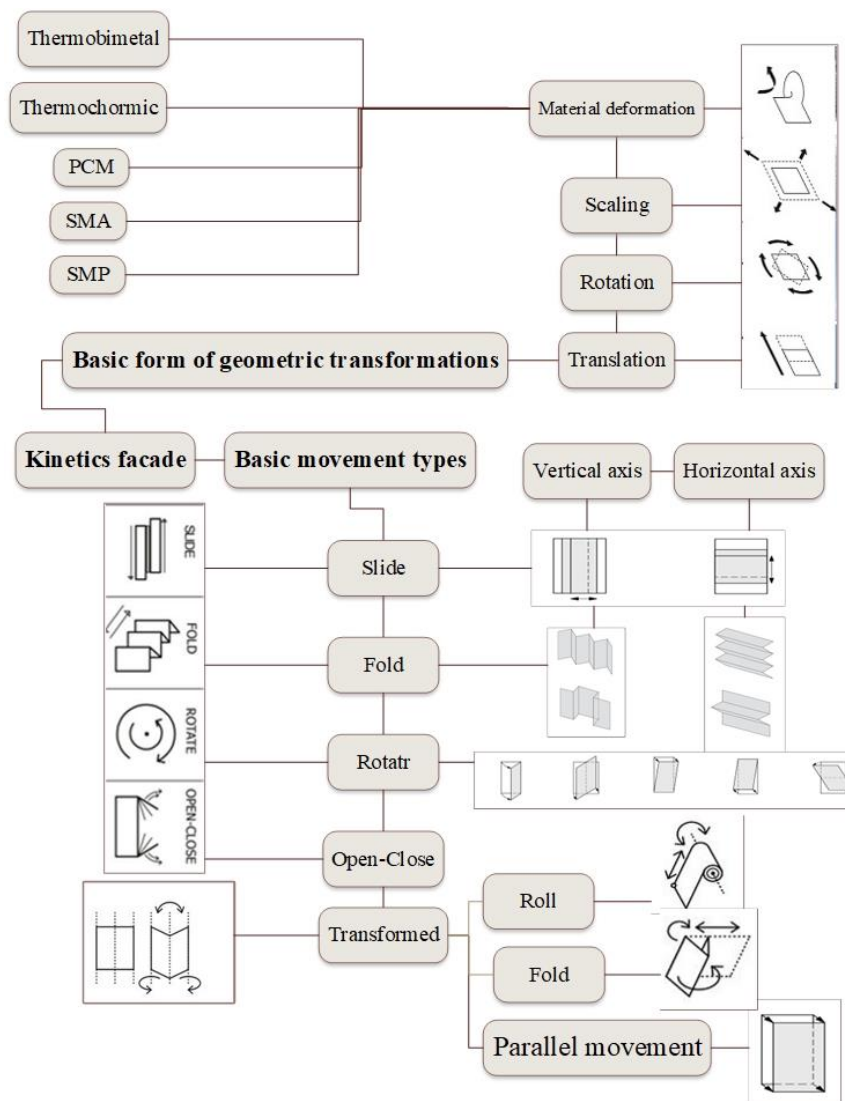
Thermobimetal

Thermochormic

PCM

SMA

SMP

Material deformation

Scaling

Rotation

Translation

Basic form of geometric transformations

Kinetics facade

Basic movement types

Vertical axis

Horizontal axis

SLIDE

FOLD

ROTATE

OPEN-CLOSE

Slide

Fold

Rotatr

Open-Close

Transformed

Roll

Fold

Parallel movement